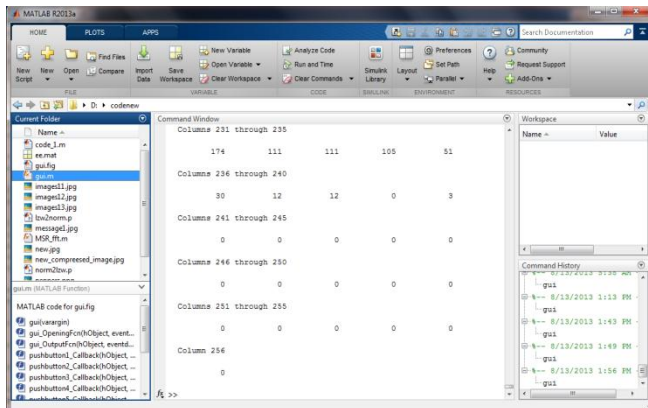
MATLAB R2013a

HOME PLOTS APPS

Search Documentation

New Script New Open Find Files Compare Import Data Save Workspace New Variable Open Variable Clear Workspace Analyze Code Run and Time Clear Commands Simulink Library Layout Preferences Set Path Parallel Help Community Request Support Add-Ons

FILE VARIABLE CODE SIMULINK ENVIRONMENT RESOURCES

D: ▸ codenew

Current Folder

Name

code_1.m
ee.mat
gui.fig
gui.m
images11.jpg
images12.jpg
images13.jpg
lzw2norm.p
message1.jpg
MSR_fft.m
new.jpg
new_compreesed_image.jpg
norm2lzw.p

gui.m (MATLAB Function)

MATLAB code for gui.fig

gui(varargin)
gui_OpeningFcn(hObject, event...
gui_OutputFcn(hObject, eventd...
pushbutton1_Callback(hObject, ...
pushbutton2_Callback(hObject, ...
pushbutton3_Callback(hObject, ...
pushbutton4_Callback(hObject, ...

Command Window

Columns 231 through 235

174 111 111 105 51

Columns 236 through 240

30 12 12 0 9

Columns 241 through 245

0 0 0 0 0

Columns 246 through 250

0 0 0 0 0

Columns 251 through 255

0 0 0 0 0

Column 256

0

$f_x$ >>

Workspace

Name ▲ Value

Command History

gui
%-- 8/13/2013 1:43 PM --%
gui
%-- 8/13/2013 1:49 PM --%
gui
%-- 8/13/2013 1:56 PM --%
gui